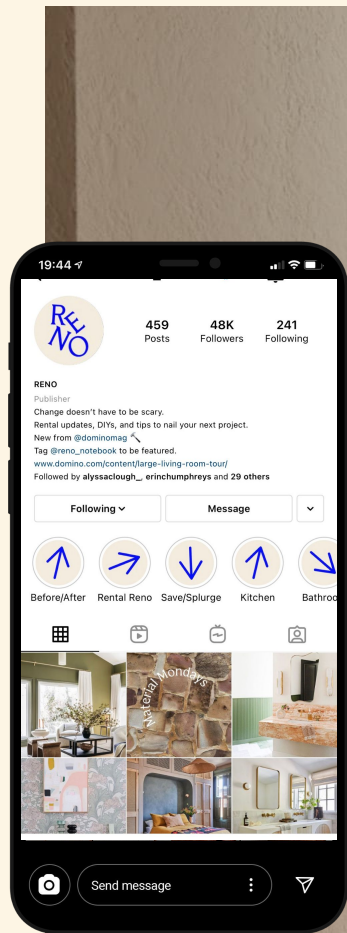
19:44

RE NO

459
Posts

48K
Followers

241
Following

RENO
Publisher
Change doesn't have to be scary.
Rental updates, DIYs, and tips to nail your next project.
New from @dominomag 🔨
Tag @reno_notebook to be featured.
www.domino.com/content/large-living-room-tour/
Followed by alyssaclough__ erinchumphreys and 29 others

Following ⌄
Message

Before/After
Rental Reno
Save/Splurge
Kitchen
Bathro

Material Mondays

Send message